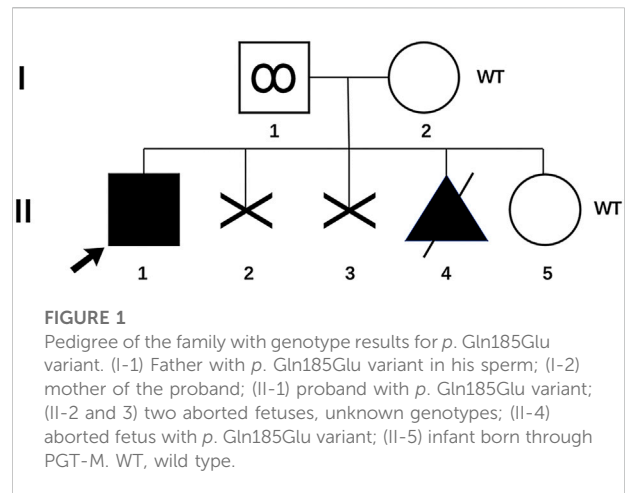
I

WT

1

2

II

WT

1

2

3

4

5

FIGURE 1

Pedigree of the family with genotype results for *p*. Gln185Glu variant. (I-1) Father with *p*. Gln185Glu variant in his sperm; (I-2) mother of the proband; (II-1) proband with *p*. Gln185Glu variant; (II-2 and 3) two aborted fetuses, unknown genotypes; (II-4) aborted fetus with *p*. Gln185Glu variant; (II-5) infant born through PGT-M. WT, wild type.